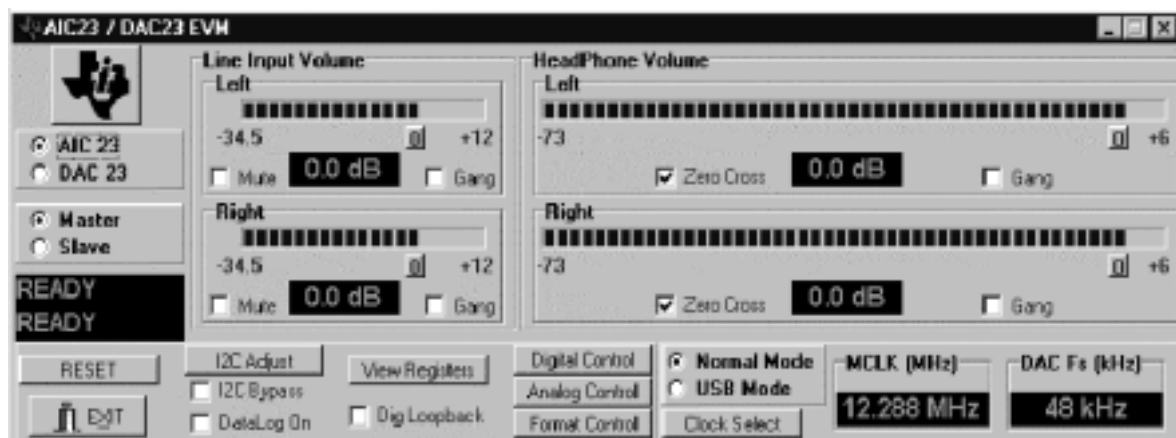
AIC23 / DAC23 EVM

AIC 23
DAC 23

Master
Slave

READY
READY

Line Input Volume
Left
-34.5 0 +12
Mute 0.0 dB Gang

Right
-34.5 0 +12
Mute 0.0 dB Gang

HeadPhone Volume
Left
-73 0 +6
Zero Cross 0.0 dB Gang

Right
-73 0 +6
Zero Cross 0.0 dB Gang

RESET
EXIT
I2C Adjust
I2C Bypass
DataLog On
View Registers
Dig Loopback
Digital Control
Analog Control
Format Control
Normal Mode
USB Mode
Clock Select
MCLK (MHz)
12.288 MHz
DAC Fs (kHz)
48 kHz